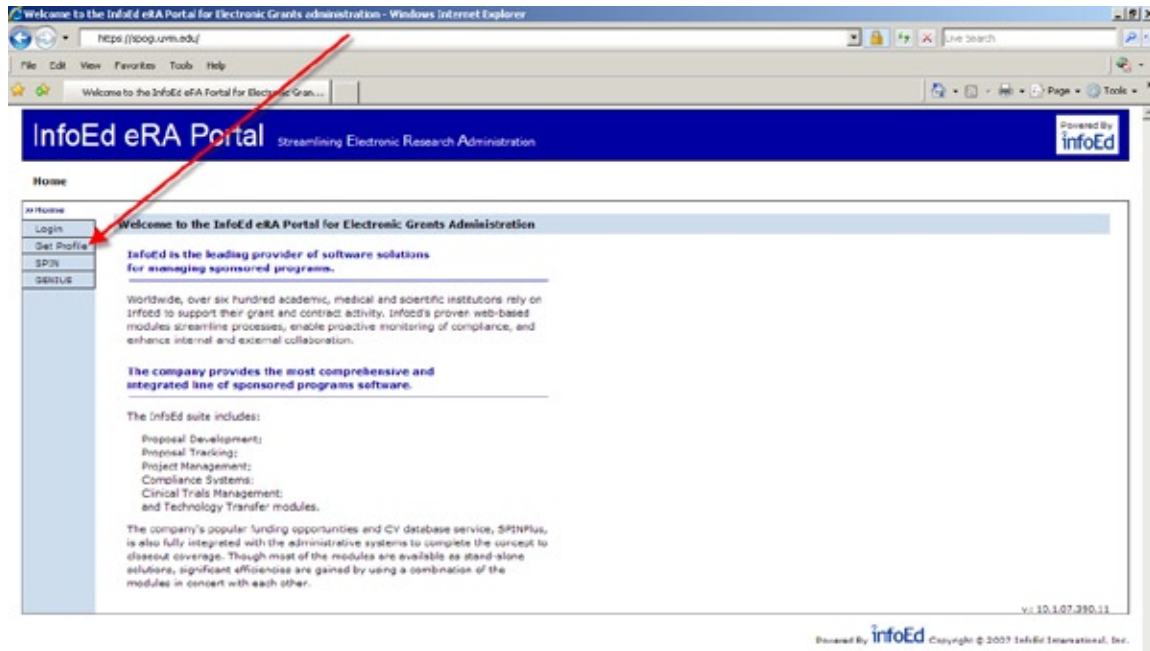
Welcome to the InfoEd eRA Portal for Electronic Grants administration - Windows Internet Explorer

https://spog.uvm.edu/

Live Search

File Edit View Favorites Tools Help

Welcome to the InfoEd eRA Portal for Electronic Gran...

Page Tools

InfoEd eRA Portal Streamlining Electronic Research Administration

Powered By infoEd

Home

» Home

Login
Get Profile
SPIN
GENIUS

Welcome to the InfoEd eRA Portal for Electronic Grants Administration

InfoEd is the leading provider of software solutions for managing sponsored programs.

Worldwide, over six hundred academic, medical and scientific institutions rely on InfoEd to support their grant and contract activity. InfoEd's proven web-based modules streamline processes, enable proactive monitoring of compliance, and enhance internal and external collaboration.

The company provides the most comprehensive and integrated line of sponsored programs software.

The InfoEd suite includes:

Proposal Development;
Proposal Tracking;
Project Management;
Compliance Systems;
Clinical Trials Management;
and Technology Transfer modules.

The company's popular funding opportunities and CV database service, SPINPlus, is also fully integrated with the administrative systems to complete the concept to closeout coverage. Though most of the modules are available as stand-alone solutions, significant efficiencies are gained by using a combination of the modules in concert with each other.

v.: 10.1.07.390.11

Powered By infoEd Copyright © 2007 InfoEd International, Inc.